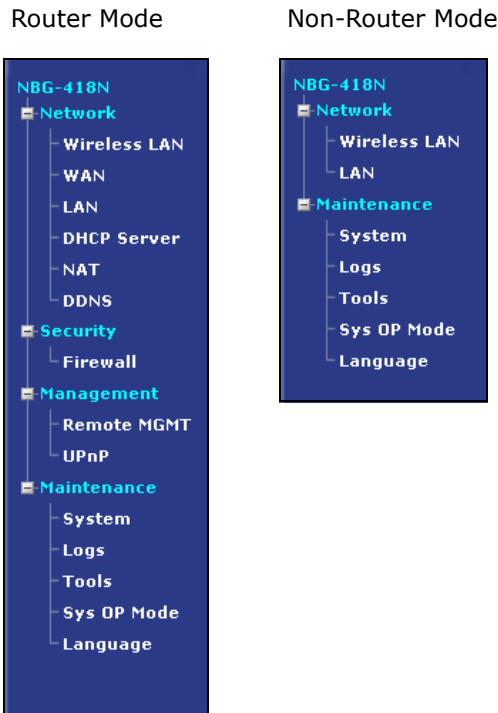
Router Mode

NBG-418N
Network
Wireless LAN
WAN
LAN
DHCP Server
NAT
DDNS
Security
Firewall
Management
Remote MGMT
UPnP
Maintenance
System
Logs
Tools
Sys OP Mode
Language

Non-Router Mode

NBG-418N
Network
Wireless LAN
LAN
Maintenance
System
Logs
Tools
Sys OP Mode
Language